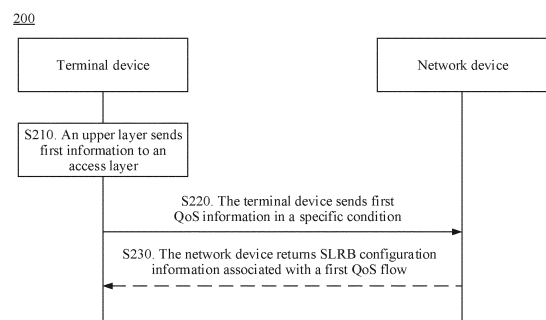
200

Terminal device

Network device

S210. An upper layer sends first information to an access layer

S220. The terminal device sends first QoS information in a specific condition

S230. The network device returns SLRB configuration information associated with a first QoS flow